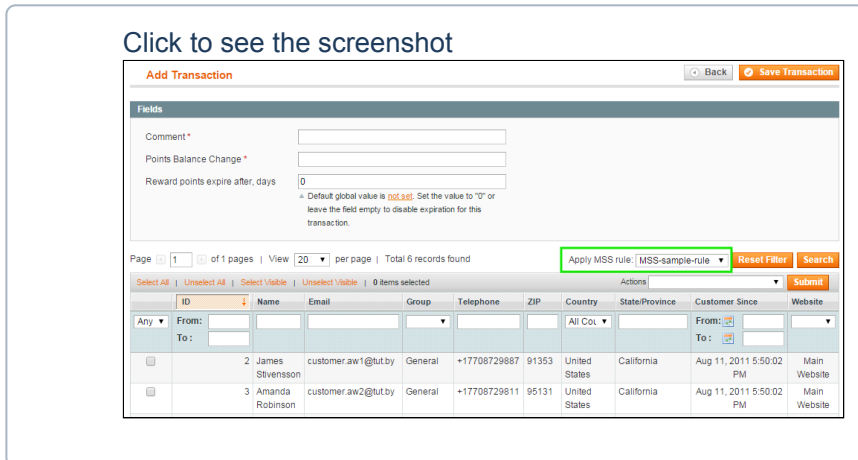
Click to see the screenshot

Add Transaction

Back  Save Transaction

Fields

Comment *

Points Balance Change *

Reward points expire after, days  0

Default global value is not set. Set the value to "0" or leave the field empty to disable expiration for this transaction.

Page 1 of 1 pages | View 20 per page | Total 6 records found

Apply MSS rule: MSS-sample-rule  Reset Filter  Search

Select All | Unselect All | Select Visible | Unselect Visible | 0 items selected  Actions  Submit

| | ID | Name | Email | Group | Telephone | ZIP | Country | State/Province | Customer Since | Website |
|---|---|---|---|---|---|---|---|---|---|---|
| Any | From: To: | | | | | | All Cou | | From: To: | |
| | 2 | James Stivensson | customer.aw1@tut.by | General | +17708729887 | 91353 | United States | California | Aug 11, 2011 5:50:02 PM | Main Website |
| | 3 | Amanda Robinson | customer.aw2@tut.by | General | +17708729811 | 95131 | United States | California | Aug 11, 2011 5:50:02 PM | Main Website |